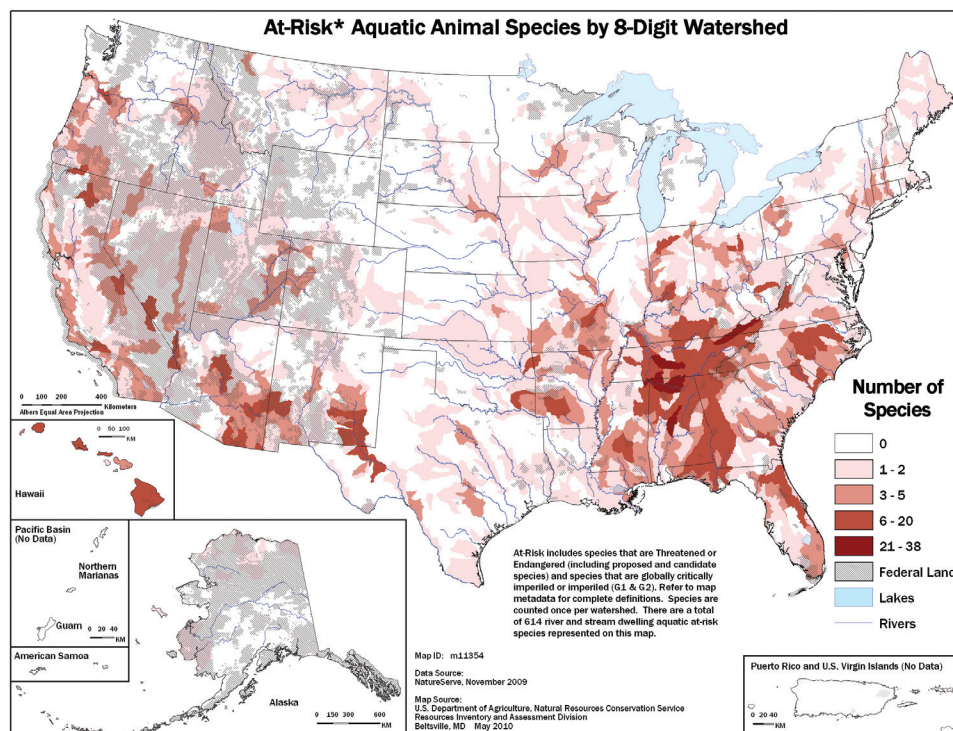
At-Risk* Aquatic Animal Species by 8-Digit Watershed

0 100 200 400
Kilometers
Albers Equal Area Projection

0 50 100
KM

Hawaii

Pacific Basin
(No Data)

Northern
Marianas

Guam 0 20 40
KM

American Samoa

Alaska
0 150 300 600
KM

Number of
Species

0
1 - 2
3 - 5
6 - 20
21 - 38
Federal Land
Lakes
Rivers

At-Risk includes species that are Threatened or Endangered (including proposed and candidate species) and species that are globally critically imperiled or imperiled (G1 & G2). Refer to map metadata for complete definitions. Species are counted once per watershed. There are a total of 614 river and stream dwelling aquatic at-risk species represented on this map.

Map ID: m11354

Data Source:
NatureServe, November 2009

Map Source:
U.S. Department of Agriculture, Natural Resources Conservation Service
Resources Inventory and Assessment Division
Beltsville, MD May 2010

Puerto Rico and U.S. Virgin Islands (No Data)
0 20 40
KM